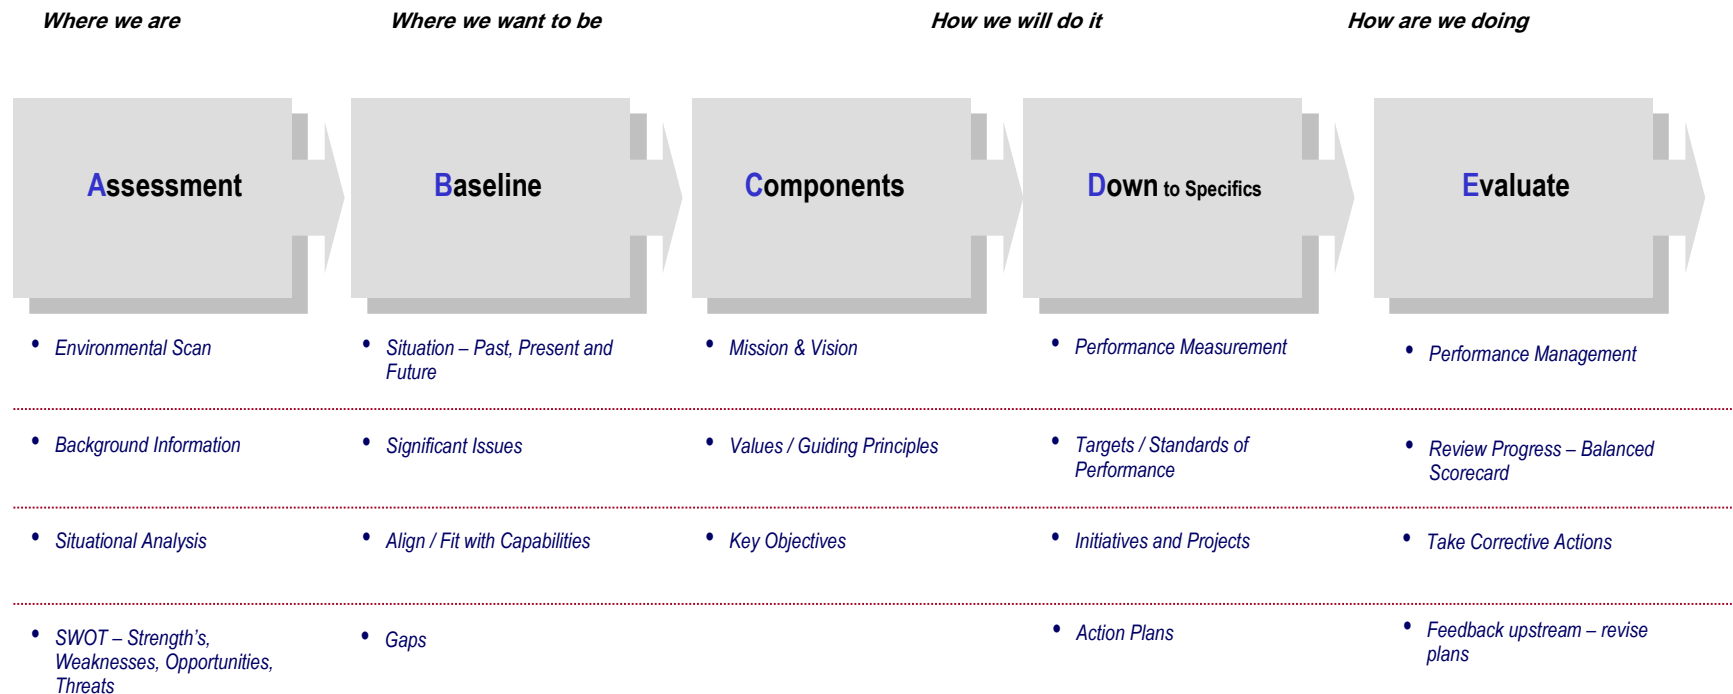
Where we are

Where we want to be

How we will do it

How are we doing

Assessment

Baseline

Components

Down to Specifics

Evaluate

- Environmental Scan
- Background Information
- Situational Analysis
- SWOT – Strength's, Weaknesses, Opportunities, Threats

- Situation – Past, Present and Future
- Significant Issues
- Align / Fit with Capabilities
- Gaps

- Mission & Vision
- Values / Guiding Principles
- Key Objectives

- Performance Measurement
- Targets / Standards of Performance
- Initiatives and Projects
- Action Plans

- Performance Management
- Review Progress – Balanced Scorecard
- Take Corrective Actions
- Feedback upstream – revise plans